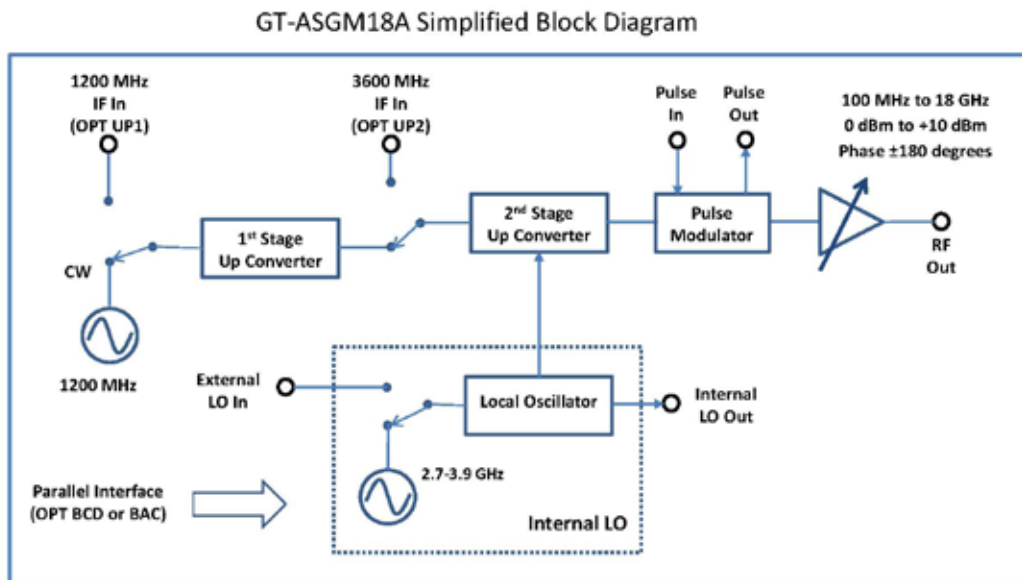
GT-ASGM18A Simplified Block Diagram

1200 MHz
IF In
(OPT UP1)

3600 MHz
IF In
(OPT UP2)

Pulse
In

Pulse
Out

100 MHz to 18 GHz
0 dBm to +10 dBm
Phase ±180 degrees

1st Stage
Up Converter

2nd Stage
Up Converter

Pulse
Modulator

CW

RF
Out

1200 MHz

External
LO In

Local Oscillator

Internal
LO Out

2.7-3.9 GHz

Parallel Interface
(OPT BCD or BAC)

Internal LO